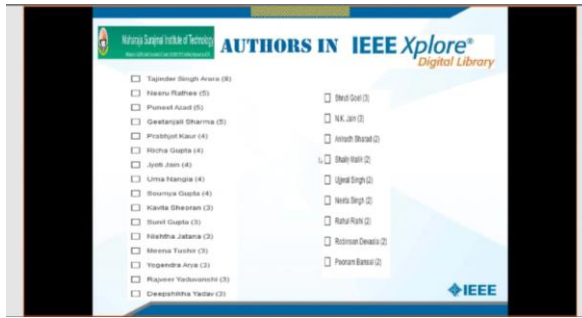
Maharaja Surajmal Institute of Technology

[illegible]

AUTHORS IN IEEE Xplore® Digital Library

Tajinder Singh Arora (8)
Neeru Rathee (5)
Puneet Azad (5)
Geetanjali Sharma (5)
Prabhjot Kaur (4)
Richa Gupta (4)
Jyoti Jain (4)
Uma Nangia (4)
Soumya Gupta (4)
Kavita Sheoran (3)
Sunil Gupta (3)
Nishtha Jatana (3)
Meena Tushir (3)
Yogendra Arya (3)
Rajveer Yaduvanshi (3)
Deepshikha Yadav (3)

Shruti Goel (3)
N.K. Jain (3)
Anirudh Sharad (2)
Shaily Malik (2)
Ujjwal Singh (2)
Neeta Singh (2)
Rahul Rishi (2)
Robinson Devasia (2)
Poonam Bansal (2)

IEEE